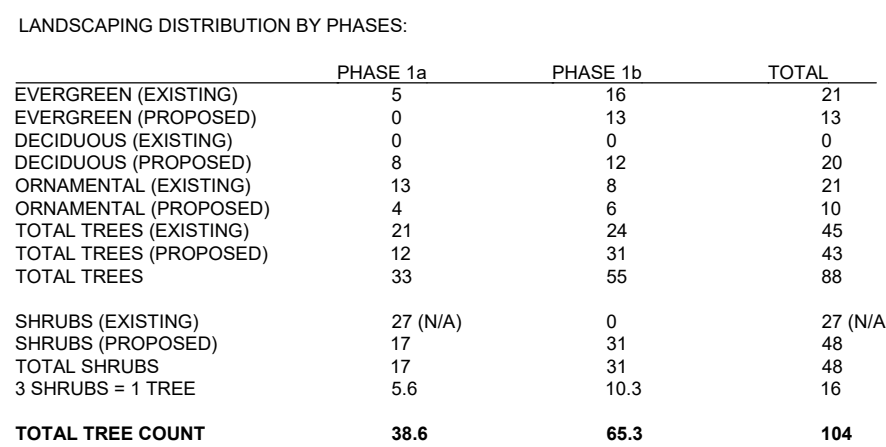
LANDSCAPING DISTRIBUTION BY PHASES:

| | PHASE 1a | PHASE 1b | TOTAL |
|---|---|---|---|
| EVERGREEN (EXISTING) | 5 | 16 | 21 |
| EVERGREEN (PROPOSED) | 0 | 13 | 13 |
| DECIDUOUS (EXISTING) | 0 | 0 | 0 |
| DECIDUOUS (PROPOSED) | 8 | 12 | 20 |
| ORNAMENTAL (EXISTING) | 13 | 8 | 21 |
| ORNAMENTAL (PROPOSED) | 4 | 6 | 10 |
| TOTAL TREES (EXISTING) | 21 | 24 | 45 |
| TOTAL TREES (PROPOSED) | 12 | 31 | 43 |
| TOTAL TREES | 33 | 55 | 88 |
| | | | |
| SHRUBS (EXISTING) | 27 (N/A) | 0 | 27 (N/A |
| SHRUBS (PROPOSED) | 17 | 31 | 48 |
| TOTAL SHRUBS | 17 | 31 | 48 |
| 3 SHRUBS = 1 TREE | 5.6 | 10.3 | 16 |
| | | | |
| **TOTAL TREE COUNT** | **38.6** | **65.3** | **104** |